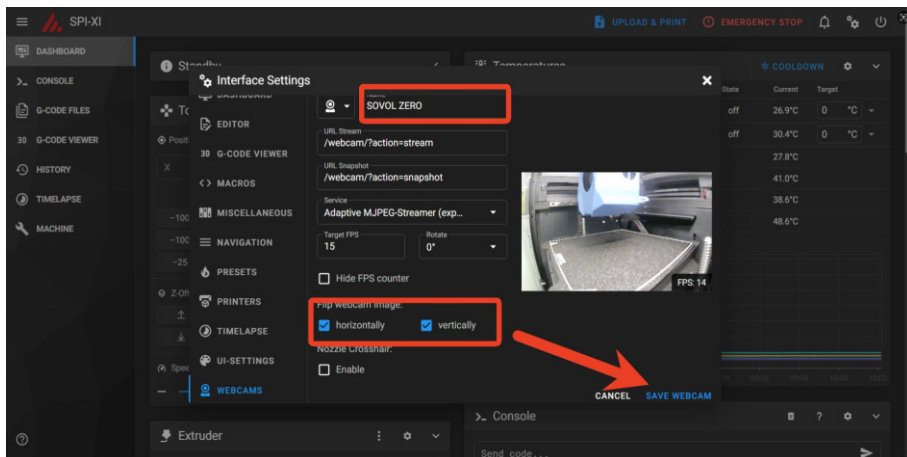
SPI-XI

UPLOAD & PRINT
EMERGENCY STOP

DASHBOARD
CONSOLE
G-CODE FILES
G-CODE VIEWER
HISTORY
TIMELAPSE
MACHINE

Standby

Temperatures
COOLDOWN

| State | Current | Target |
|---|---|---|
| off | 26.9°C | 0 °C |
| off | 30.4°C | 0 °C |
| | 27.8°C | |
| | 41.0°C | |
| | 38.6°C | |
| | 48.6°C | |

Interface Settings

DASHBOARD
EDITOR
G-CODE VIEWER
MACROS
MISCELLANEOUS
NAVIGATION
PRESETS
PRINTERS
TIMELAPSE
UI-SETTINGS
WEBCAMS

Name
SOVOL ZERO

URL Stream
/webcam/?action=stream

URL Snapshot
/webcam/?action=snapshot

Service
Adaptive MJPEG-Streamer (exp...

Target FPS
15

Rotate
0°

Hide FPS counter

FPS: 14

Flip webcam image:
horizontally
vertically

Nozzle Crosshair:
Enable

CANCEL
SAVE WEBCAM

Console
Send code...

Extruder